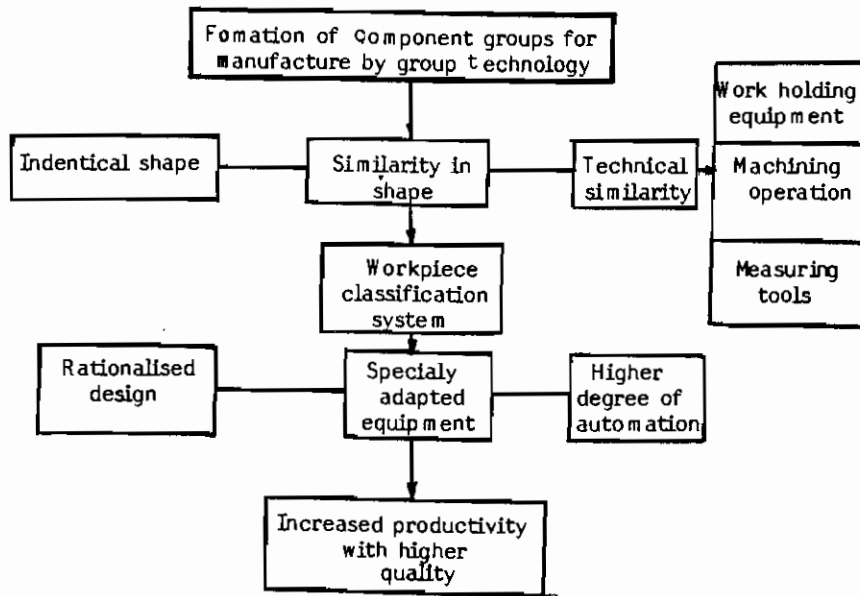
Fomation of Component groups for manufacture by group technology

Indentical shape

Similarity in shape

Technical similarity

Work holding equipment

Machining operation

Measuring tools

Workpiece classification system

Rationalised design

Specialy adapted equipment

Higher degree of automation

Increased productivity with higher quality